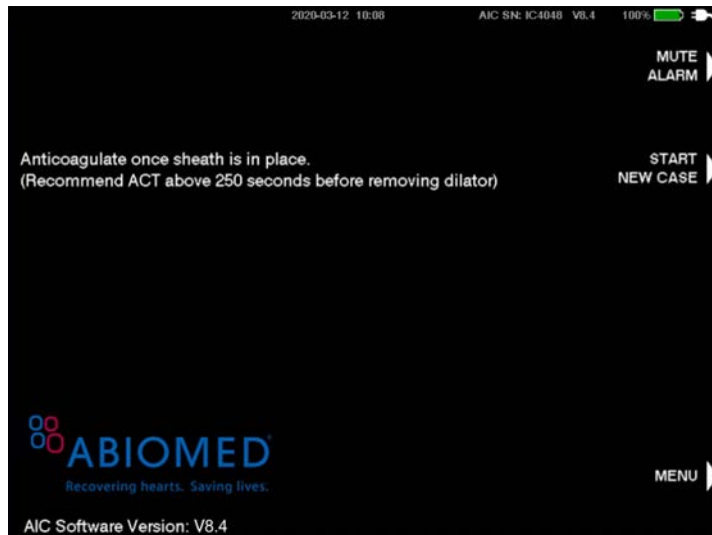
2020-03-12 10:08 AIC SN: IC4048 V8.4 100%

MUTE ALARM

Anticoagulate once sheath is in place.
(Recommend ACT above 250 seconds before removing dilator)

START NEW CASE

ABIOMED®
Recovering hearts. Saving lives.

MENU

AIC Software Version: V8.4